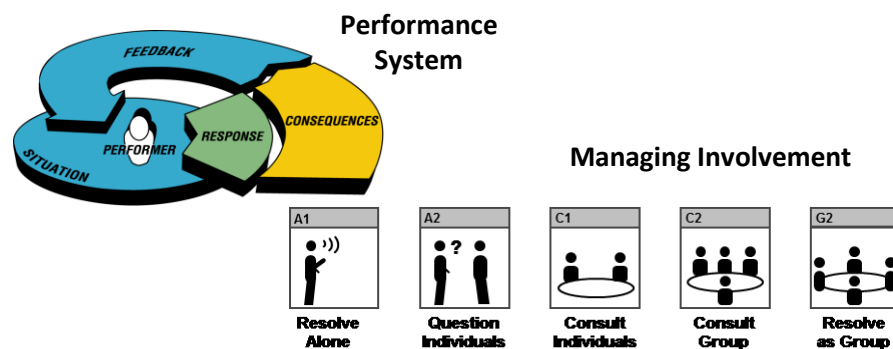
Performance System

FEEDBACK

SITUATION

PERFORMER

RESPONSE

CONSEQUENCES

Managing Involvement

A1
Resolve Alone

A2
?
Question Individuals

C1
Consult Individuals

C2
Consult Group

G2
Resolve as Group